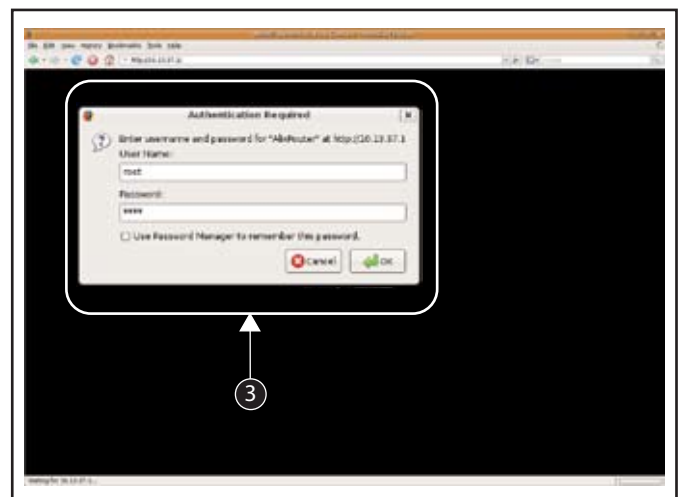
File Edit View History Bookmarks Tools Help

Authentication Required

Enter username and password for "AlixRouter" at http://10.13.37.1

User Name:

root

Password:

••••

Use Password Manager to remember this password.

Cancel

OK

3